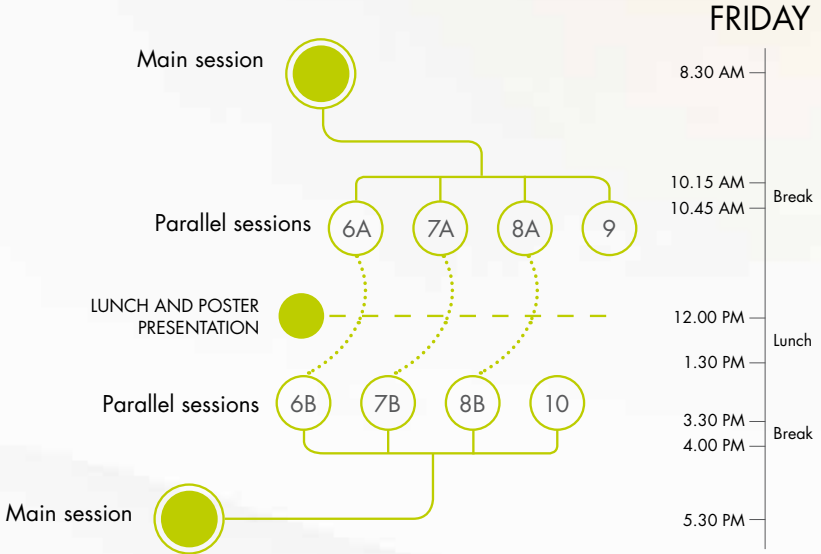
FRIDAY

Main session

8.30 AM

10.15 AM
10.45 AM
Break

Parallel sessions 6A 7A 8A 9

LUNCH AND POSTER PRESENTATION

12.00 PM
Lunch
1.30 PM

Parallel sessions 6B 7B 8B 10

3.30 PM
4.00 PM
Break

Main session

5.30 PM